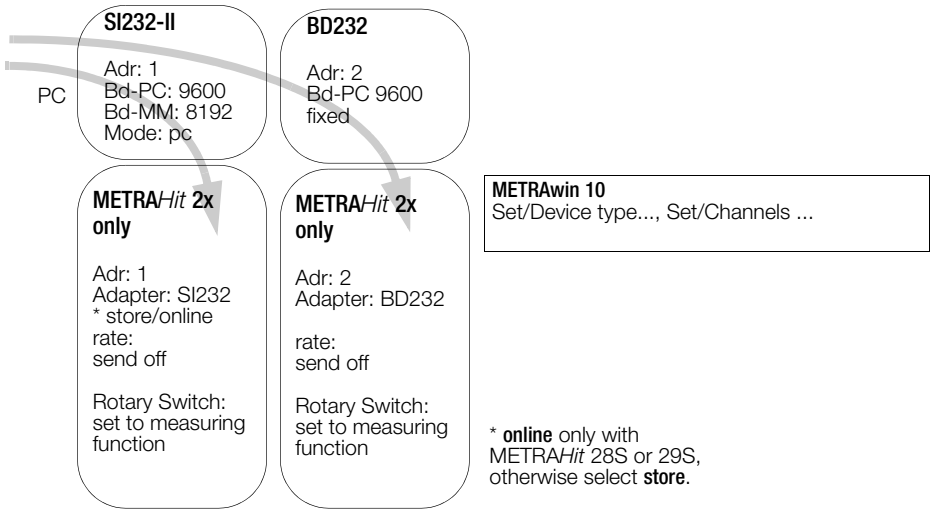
PC

SI232-II

Adr: 1
Bd-PC: 9600
Bd-MM: 8192
Mode: pc

BD232

Adr: 2
Bd-PC 9600
fixed

METRAHit 2x only

Adr: 1
Adapter: SI232
* store/online
rate:
send off

Rotary Switch:
set to measuring function

METRAHit 2x only

Adr: 2
Adapter: BD232

rate:
send off

Rotary Switch:
set to measuring function

METRAwin 10
Set/Device type..., Set/Channels ...

* online only with METRAHit 28S or 29S, otherwise select store.